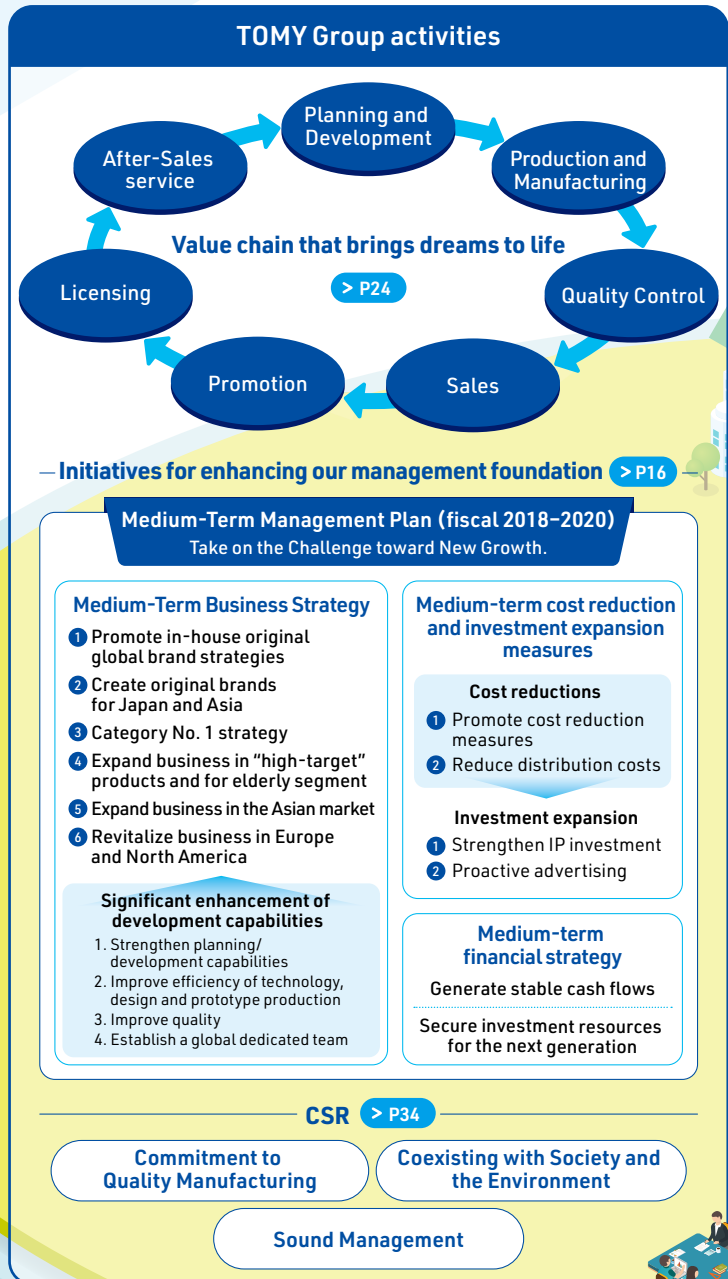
TOMY Group activities

Planning and Development

Production and Manufacturing

Quality Control

Sales

Promotion

Licensing

After-Sales service

Value chain that brings dreams to life

> P24

Initiatives for enhancing our management foundation > P16

Medium-Term Management Plan (fiscal 2018–2020)
Take on the Challenge toward New Growth.

Medium-Term Business Strategy

1 Promote in-house original global brand strategies
2 Create original brands for Japan and Asia
3 Category No. 1 strategy
4 Expand business in "high-target" products and for elderly segment
5 Expand business in the Asian market
6 Revitalize business in Europe and North America

Significant enhancement of development capabilities
1. Strengthen planning/ development capabilities
2. Improve efficiency of technology, design and prototype production
3. Improve quality
4. Establish a global dedicated team

Medium-term cost reduction and investment expansion measures

Cost reductions
1 Promote cost reduction measures
2 Reduce distribution costs

Investment expansion
1 Strengthen IP investment
2 Proactive advertising

Medium-term financial strategy
Generate stable cash flows
Secure investment resources for the next generation

CSR > P34

Commitment to Quality Manufacturing

Coexisting with Society and the Environment

Sound Management